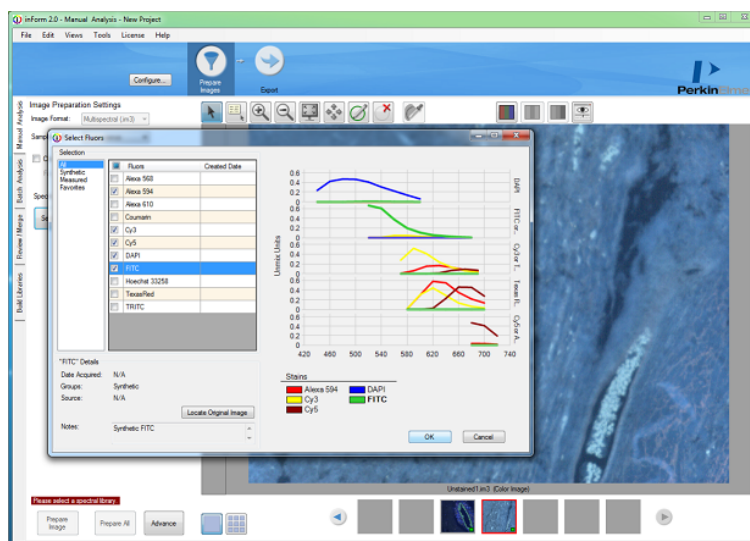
inForm 2.0 - Manual Analysis - New Project

File Edit Views Tools License Help

Configure...

Prepare Images

Export

PerkinElmer

Manual Analysis

Batch Analysis

Review / Merge

Build Libraries

Image Preparation Settings

Image Format: Multispectral (im3)

Select Fluors

Selection

All
Synthetic
Measured
Favorites

| | Fluors | Created Date |
|---|---|---|
| ☐ | Alexa 568 | |
| ☑ | Alexa 594 | |
| ☐ | Alexa 610 | |
| ☐ | Coumarin | |
| ☑ | Cy3 | |
| ☑ | Cy5 | |
| ☑ | DAPI | |
| ☑ | FITC | |
| ☐ | Hoechst 33258 | |
| ☐ | TexasRed | |
| ☐ | TRITC | |

"FITC" Details

Date Acquired: N/A

Groups: Synthetic

Source: N/A

Locate Original Image

Notes: Synthetic FITC

Unmix Units

0.6 0.4 0.2 0

DAPI

FITC or...

Cy3 or T...

Texas R...

Cy5 or A...

420 460 500 540 580 620 660 700 740

Stains

Alexa 594
DAPI
Cy3
FITC
Cy5

OK

Cancel

Unstained1.im3 (Color Image)

Please select a spectral library.

Prepare Image

Prepare All

Advance